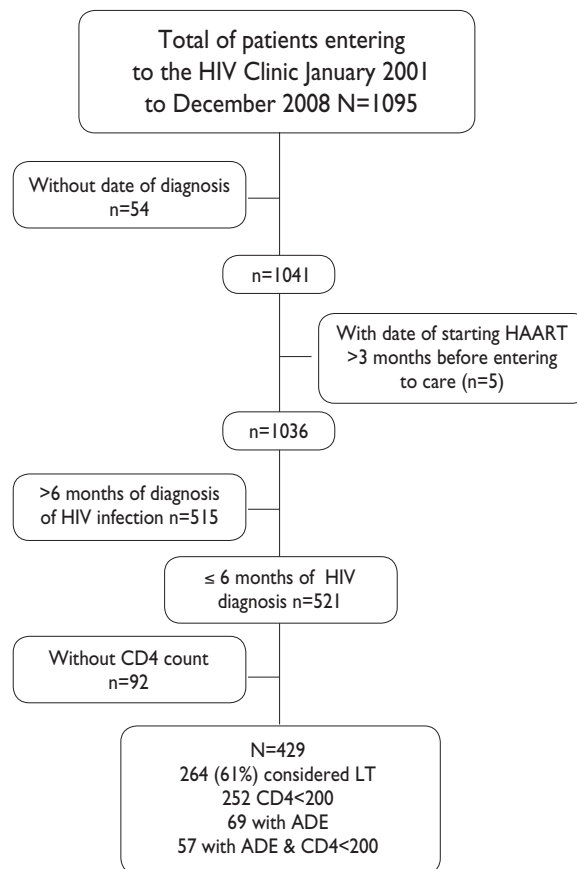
Total of patients entering to the HIV Clinic January 2001 to December 2008 N=1095

Without date of diagnosis n=54

n=1041

With date of starting HAART >3 months before entering to care (n=5)

n=1036

>6 months of diagnosis of HIV infection n=515

≤ 6 months of HIV diagnosis n=521

Without CD4 count n=92

N=429
264 (61%) considered LT
252 CD4<200
69 with ADE
57 with ADE & CD4<200